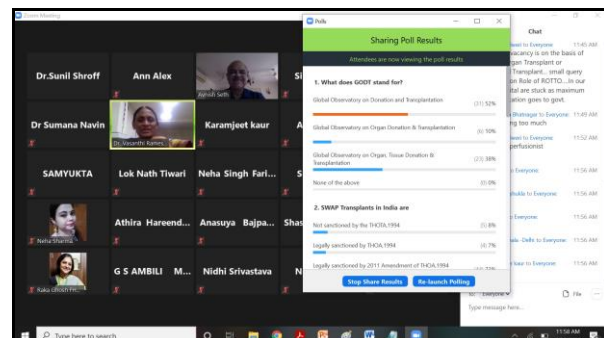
Zoom Meeting

Dr.Sunil Shroff

Ann Alex

Ashish Seth

Dr Sumana Navin

Dr. Vasanthi Ramesh

Karamjeet kaur

SAMYUKTA

Lok Nath Tiwari

Neha Singh Fari...

Neha Sharma

Athira Hareend...

Anasuya Bajpa...

Raka Ghosh

G S AMBILI

M...

Nidhi Srivastava

Polls

Sharing Poll Results

Attendees are now viewing the poll results

1. What does GODT stand for?

Global Observatory on Donation and Transplantation (31) 52%

Global Observatory on Organ Donation & Transplantation (6) 10%

Global Observatory on Organ Tissue Donation & Transplantation (23) 38%

None of the above (0) 0%

2. SWAP Transplants in India are

Not sanctioned by the THOTA 1994 (5) 8%

Legally sanctioned by THOA 1994 (4) 7%

Legally sanctioned by 2011 Amendment of THOA 1994 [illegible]

Stop Share Results

Re-launch Polling

Chat

11:45 AM

vacancy is on the basis of Organ Transplant or Transplant... small query the Role of ROTTO... in our ...tal are stuck as maximum ...ation goes to govt.

Bhatnagar to Everyone 11:49 AM

...ing too much

to Everyone 11:52 AM

perfusionist

11:56 AM

...hukla to Everyone 11:56 AM

to Everyone 11:56 AM

...ala - Delhi to Everyone 11:56 AM

kaur to Everyone 11:56 AM

To: Everyone

File

Type message here...

Type here to search

11:56 AM